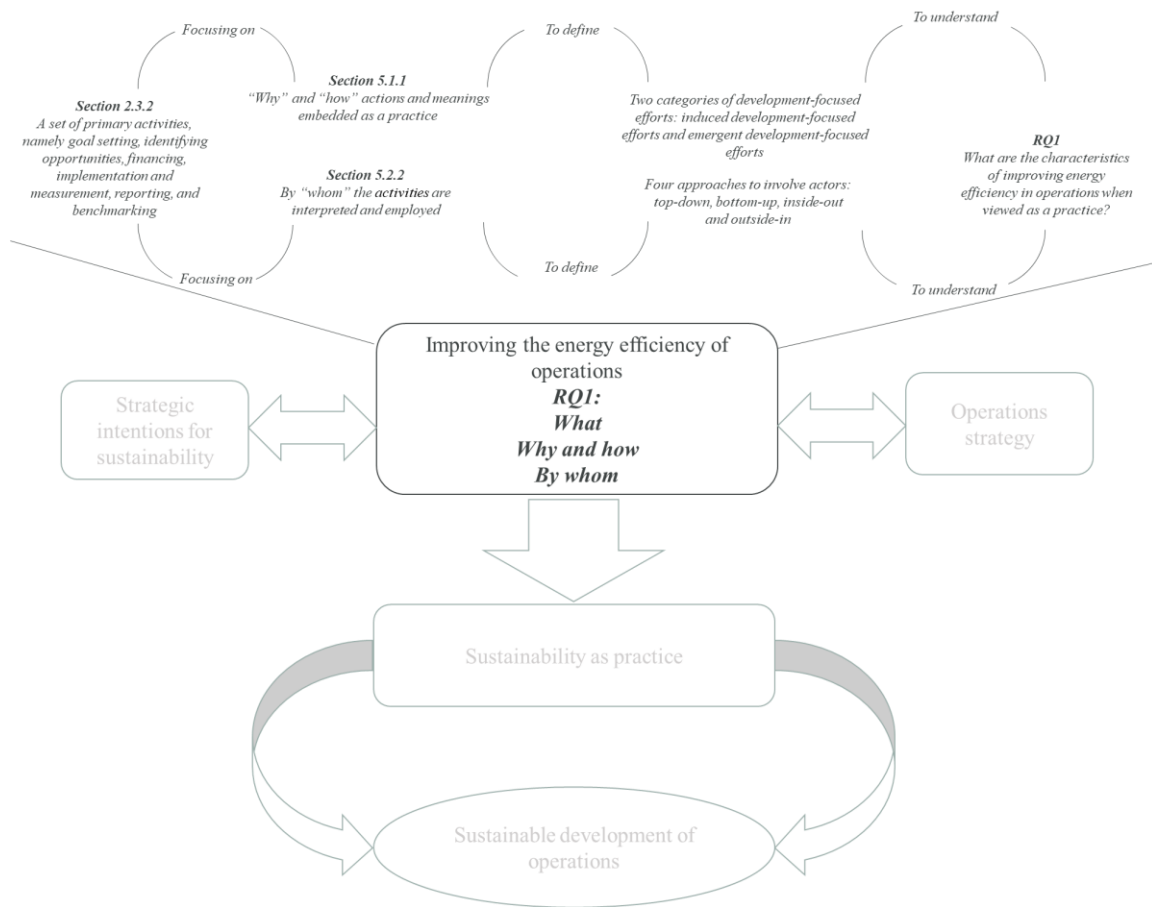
Focusing on

Section 2.3.2
A set of primary activities, namely goal setting, identifying opportunities, financing, implementation and measurement, reporting, and benchmarking

Section 5.1.1
"Why" and "how" actions and meanings embedded as a practice

Section 5.2.2
By "whom" the activities are interpreted and employed

Focusing on

To define

Two categories of development-focused efforts: induced development-focused efforts and emergent development-focused efforts

Four approaches to involve actors: top-down, bottom-up, inside-out and outside-in

To define

To understand

RQ1
What are the characteristics of improving energy efficiency in operations when viewed as a practice?

To understand

Improving the energy efficiency of operations
RQ1:
What
Why and how
By whom

Strategic intentions for sustainability

Operations strategy

Sustainability as practice

Sustainable development of operations